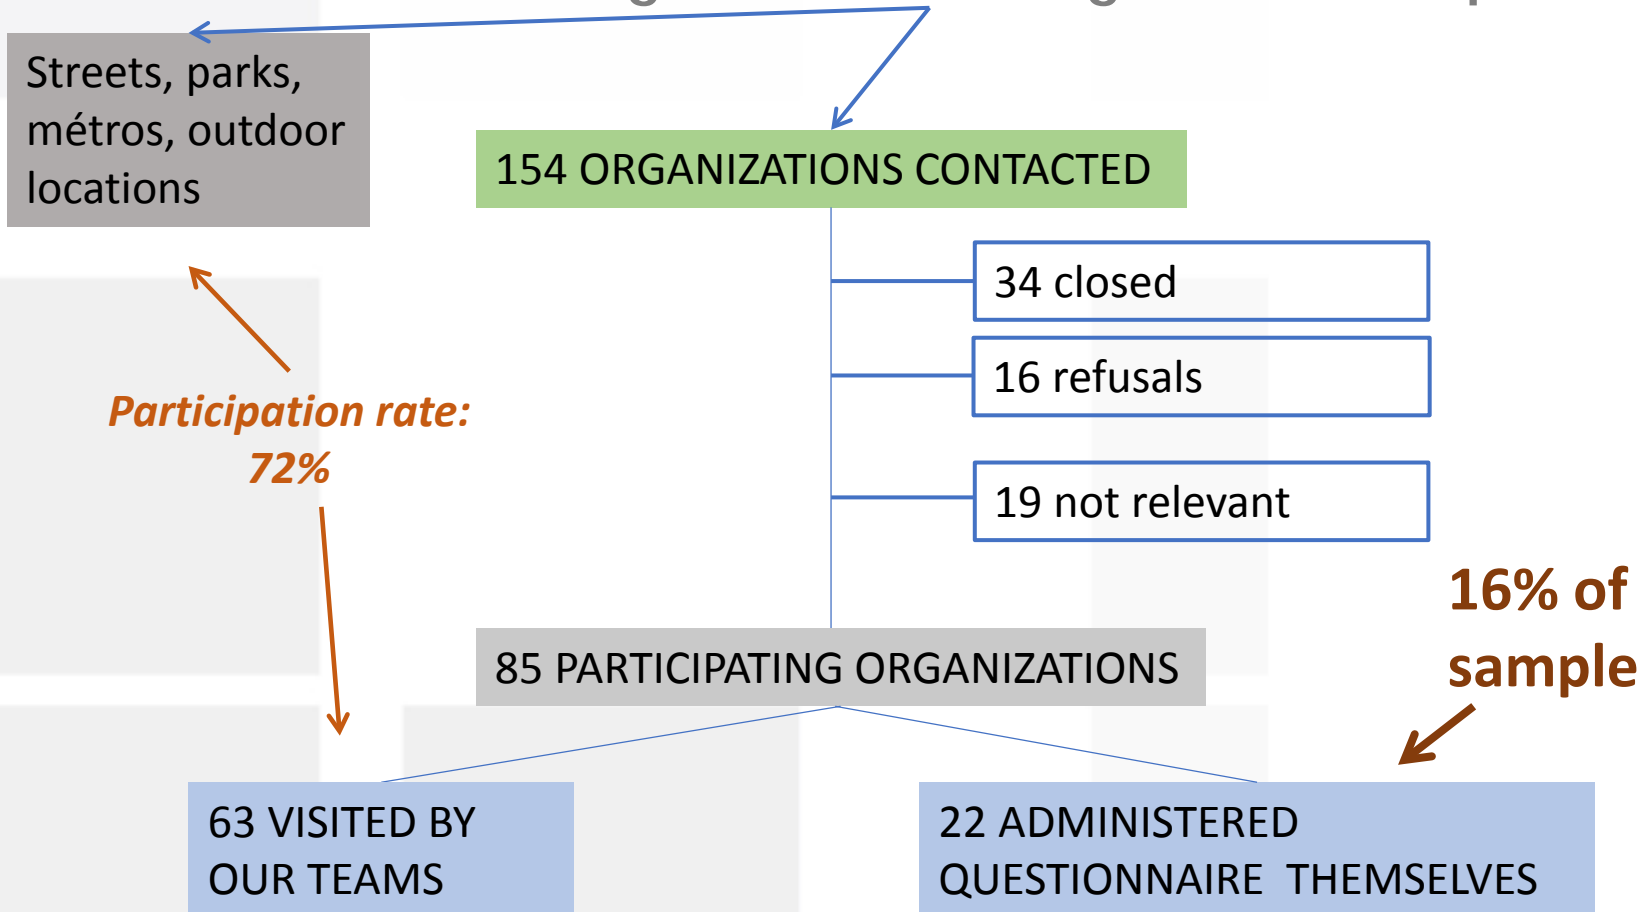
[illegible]

Streets, parks, métros, outdoor locations

154 ORGANIZATIONS CONTACTED

34 closed

16 refusals

19 not relevant

Participation rate: 72%

16% of sample

85 PARTICIPATING ORGANIZATIONS

63 VISITED BY OUR TEAMS

22 ADMINISTERED QUESTIONNAIRE THEMSELVES